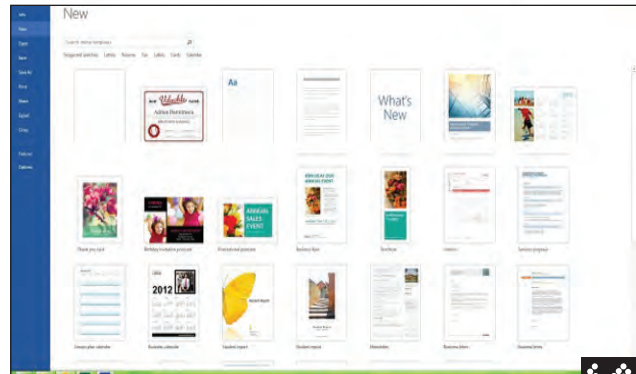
New

Info
New
Open
Save
Save As
Print
Share
Export
Close
Account
Options

Search online templates

Suggested searches: Letters Resume Fax Labels Cards Calendar

Aa

What's New

ANNUAL SALES EVENT

ANNUAL SALES EVENT

2012

Thank you card
Birthday invitation postcard
Promotional postcard
Business flyer
Brochure
Invoice
Services proposal
Lesson plan calendar
Business calendar
Student report
Student report
Newsletter
Business letter
Business letter